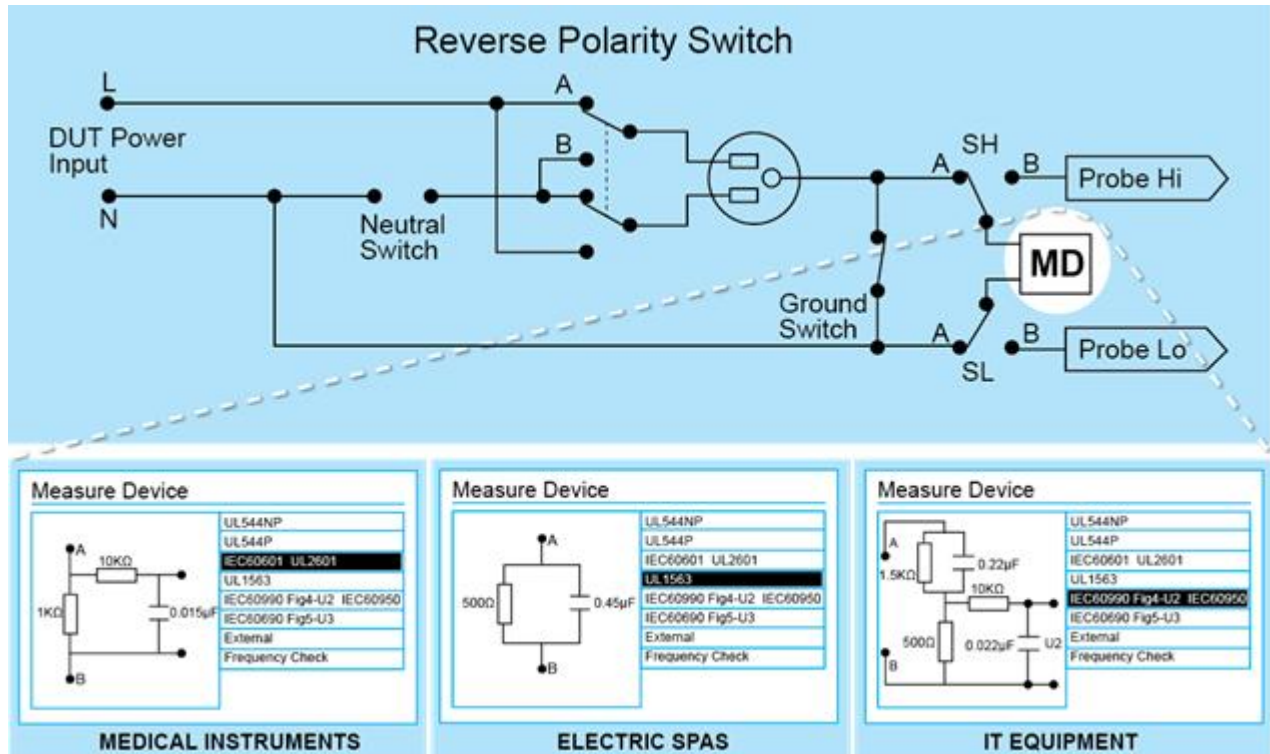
Reverse Polarity Switch

L

DUT Power Input

N

A

B

Neutral Switch

Ground Switch

A

SH

B

Probe Hi

MD

A

SL

B

Probe Lo

Measure Device

A

10KΩ

1KΩ

0.015μF

B

UL544NP
UL544P
IEC60601 UL2601
UL1563
IEC60990 Fig4-U2 IEC60950
IEC60690 Fig5-U3
External
Frequency Check

MEDICAL INSTRUMENTS

Measure Device

A

500Ω

0.45μF

B

UL544NP
UL544P
IEC60601 UL2601
UL1563
IEC60990 Fig4-U2 IEC60950
IEC60690 Fig5-U3
External
Frequency Check

ELECTRIC SPAS

Measure Device

A

1.5KΩ

0.22μF

10KΩ

500Ω

0.022μF

U2

B

UL544NP
UL544P
IEC60601 UL2601
UL1563
IEC60990 Fig4-U2 IEC60950
IEC60690 Fig5-U3
External
Frequency Check

IT EQUIPMENT